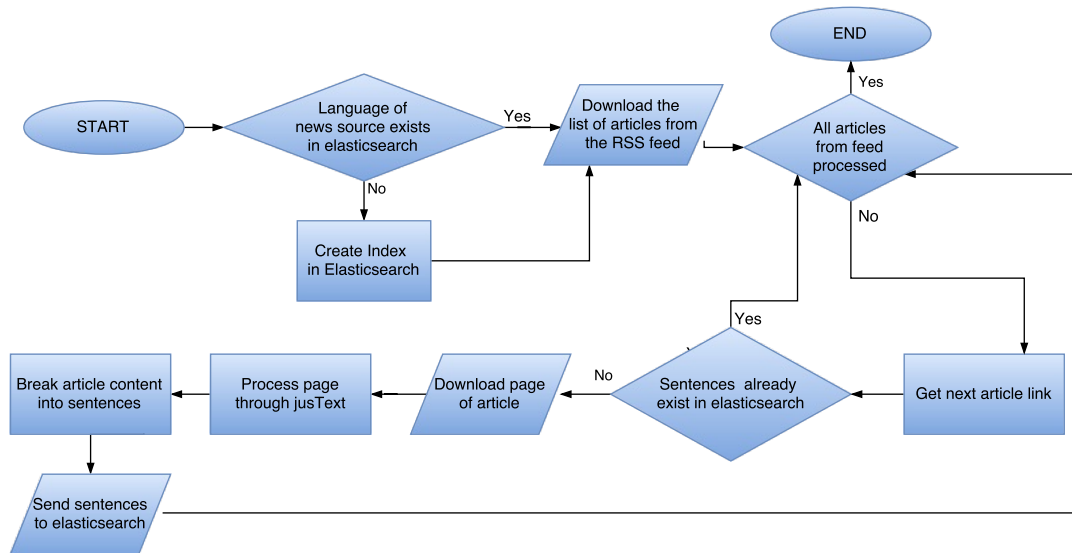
START

Language of news source exists in elasticsearch

Yes

Download the list of articles from the RSS feed

END

Yes

All articles from feed processed

No

Create Index in Elasticsearch

No

Yes

Break article content into sentences

Process page through jusText

Download page of article

No

Sentences already exist in elasticsearch

Get next article link

Send sentences to elasticsearch